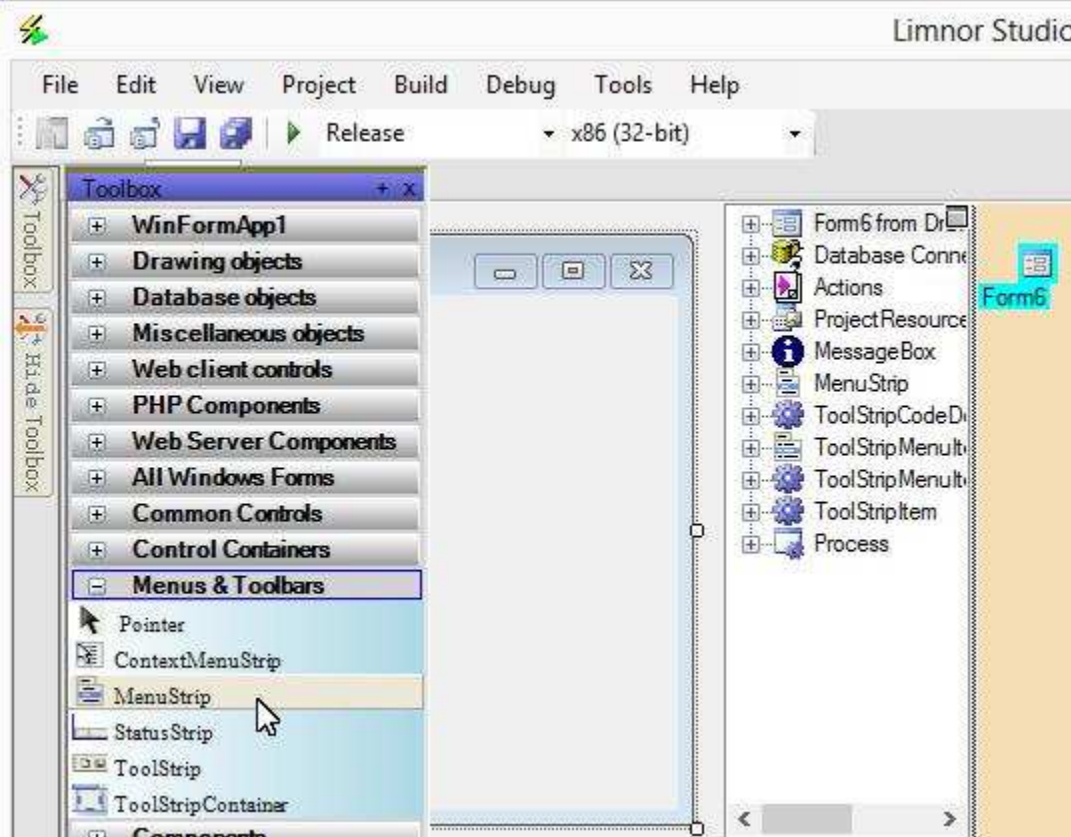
Limnor Studio

File Edit View Project Build Debug Tools Help

Release

x86 (32-bit)

Toolbox

Hide Toolbox

Toolbox

WinFormApp1
Drawing objects
Database objects
Miscellaneous objects
Web client controls
PHP Components
Web Server Components
All Windows Forms
Common Controls
Control Containers
Menus & Toolbars
Pointer
ContextMenuStrip
MenuStrip
StatusStrip
ToolStrip
ToolStripContainer
Components

Form6 from Dr
Database Conne
Actions
ProjectResource
MessageBox
MenuStrip
ToolStripCodeD
ToolStripMenuIt
ToolStripMenuIt
ToolStripItem
Process

Form6